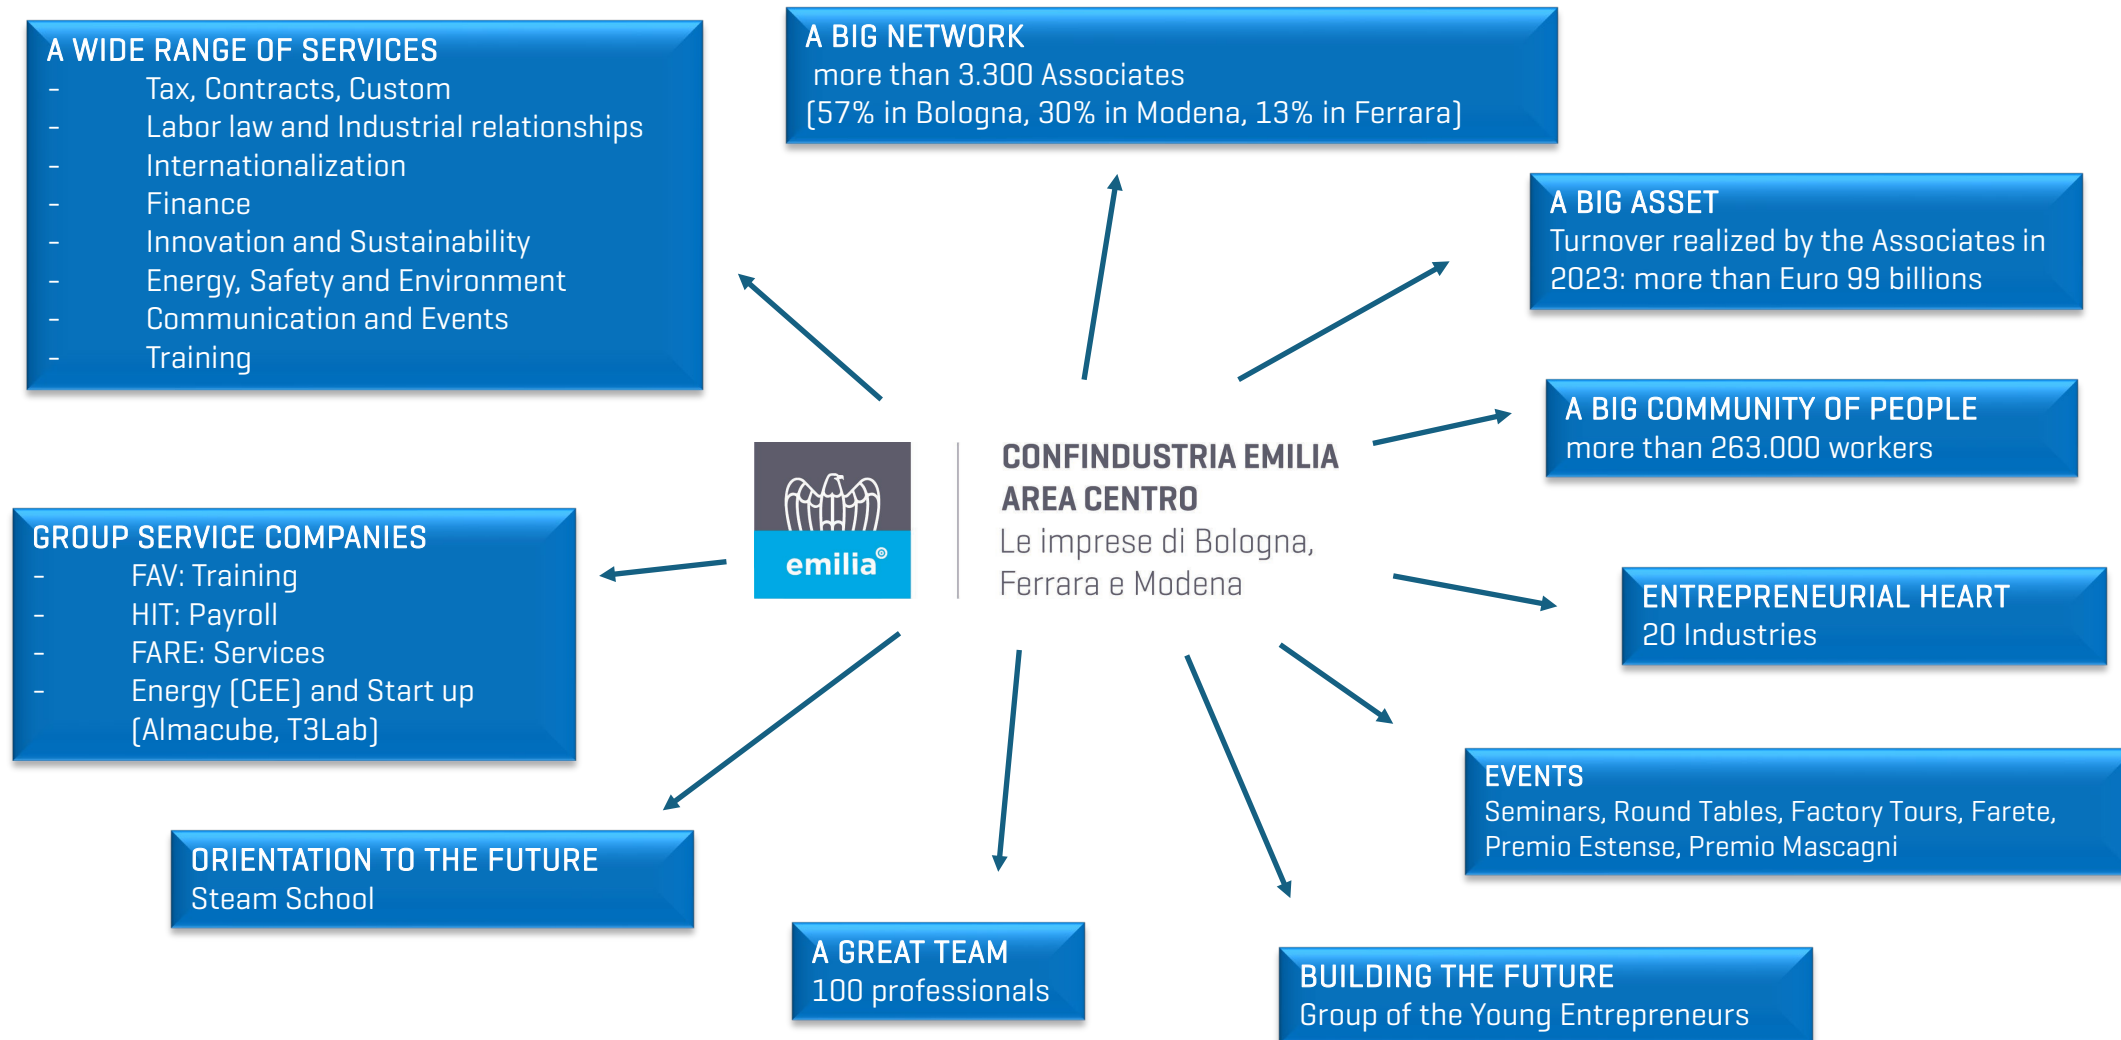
A WIDE RANGE OF SERVICES
- Tax, Contracts, Custom
- Labor law and Industrial relationships
- Internationalization
- Finance
- Innovation and Sustainability
- Energy, Safety and Environment
- Communication and Events
- Training

A BIG NETWORK
more than 3.300 Associates
(57% in Bologna, 30% in Modena, 13% in Ferrara)

A BIG ASSET
Turnover realized by the Associates in 2023: more than Euro 99 billions

A BIG COMMUNITY OF PEOPLE
more than 263.000 workers

emilia®

CONFINDUSTRIA EMILIA AREA CENTRO
Le imprese di Bologna, Ferrara e Modena

GROUP SERVICE COMPANIES
- FAV: Training
- HIT: Payroll
- FARE: Services
- Energy (CEE) and Start up (Almacube, T3Lab)

ENTREPRENEURIAL HEART
20 Industries

EVENTS
Seminars, Round Tables, Factory Tours, Farete, Premio Estense, Premio Mascagni

ORIENTATION TO THE FUTURE
Steam School

A GREAT TEAM
100 professionals

BUILDING THE FUTURE
Group of the Young Entrepreneurs